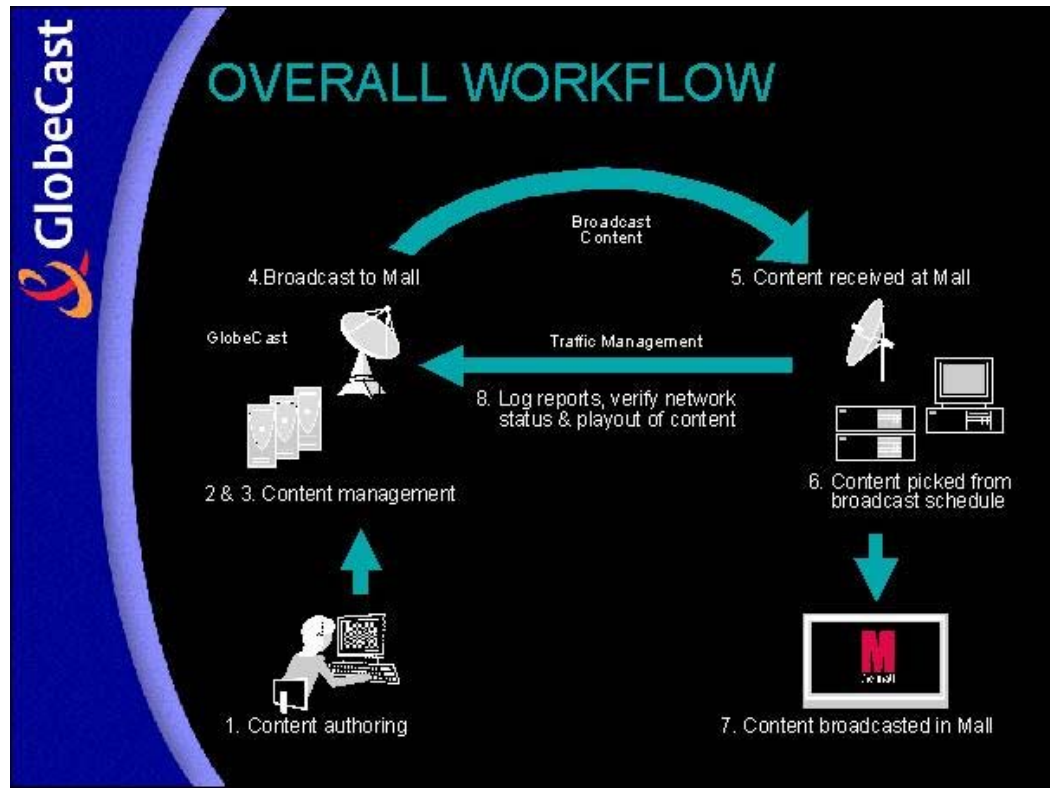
GlobeCast

OVERALL WORKFLOW

Broadcast Content

4.Broadcast to Mall

5. Content received at Mall

GlobeCast

Traffic Management

8. Log reports, verify network status & playout of content

2 & 3. Content management

6. Content picked from broadcast schedule

M

1. Content authoring

7. Content broadcasted in Mall